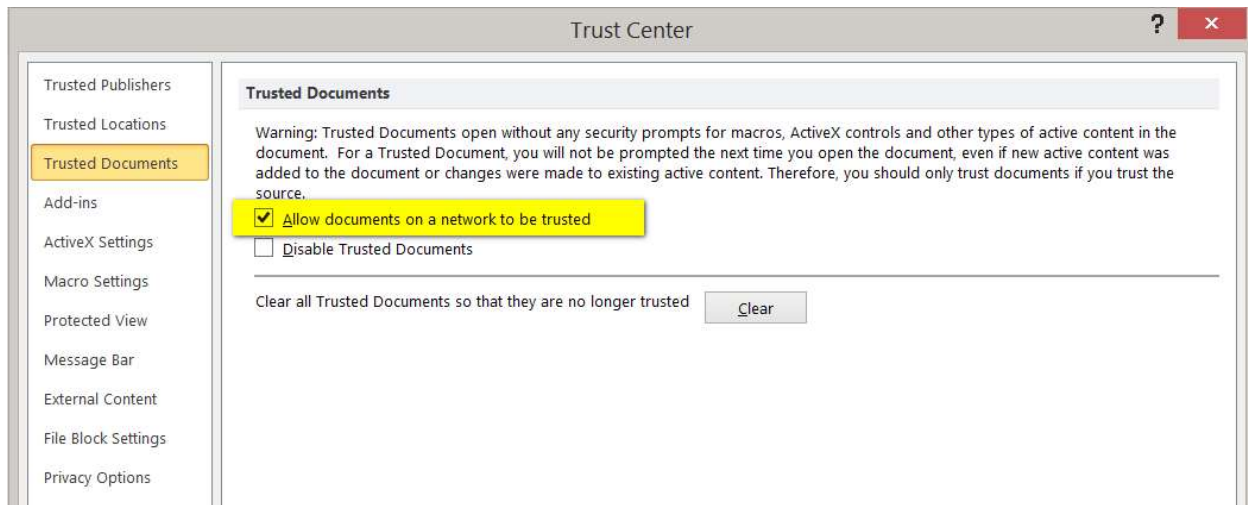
Trust Center

?

×

Trusted Publishers

Trusted Locations

Trusted Documents

Add-ins

ActiveX Settings

Macro Settings

Protected View

Message Bar

External Content

File Block Settings

Privacy Options

Trusted Documents

Warning: Trusted Documents open without any security prompts for macros, ActiveX controls and other types of active content in the document. For a Trusted Document, you will not be prompted the next time you open the document, even if new active content was added to the document or changes were made to existing active content. Therefore, you should only trust documents if you trust the source.

☑ Allow documents on a network to be trusted

☐ Disable Trusted Documents

Clear all Trusted Documents so that they are no longer trusted

Clear